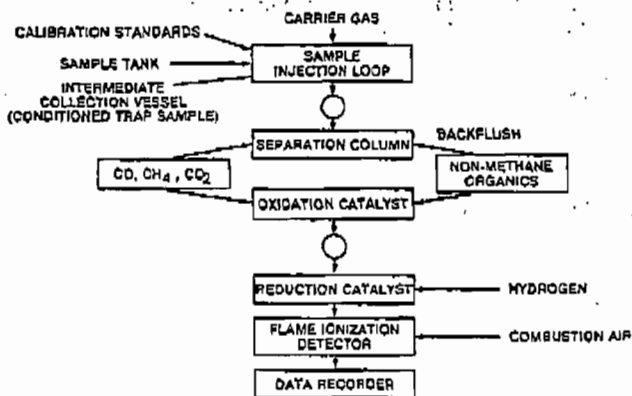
CALIBRATION STANDARDS
CARRIER GAS
SAMPLE TANK
SAMPLE INJECTION LOOP
INTERMEDIATE COLLECTION VESSEL (CONDITIONED TRAP SAMPLE)
SEPARATION COLUMN
BACKFLUSH
CO, $CH_4$, $CO_2$
NON-METHANE ORGANICS
OXIDATION CATALYST
REDUCTION CATALYST
HYDROGEN
FLAME IONIZATION DETECTOR
COMBUSTION AIR
DATA RECORDER